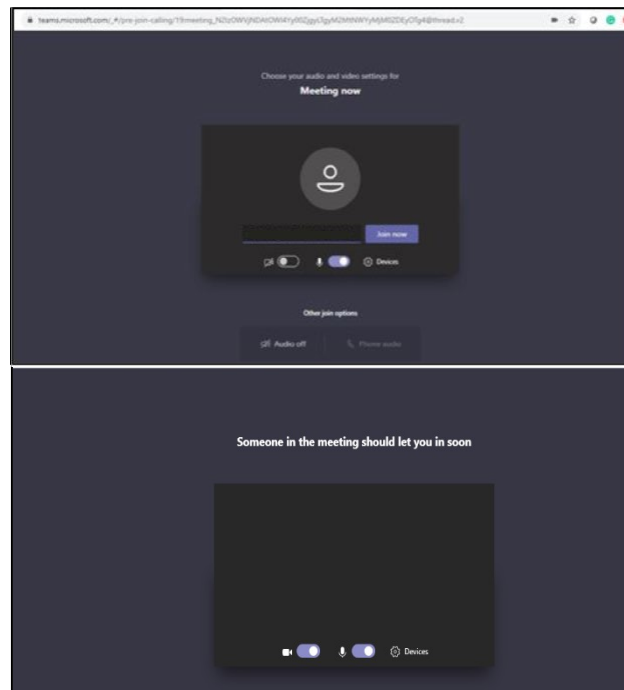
teams.microsoft.com/_#/pre-join-calling/19:meeting_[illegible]@thread.v2

Choose your audio and video settings for

Meeting now

Join now

Devices

Other join options

Audio off

Phone audio

Someone in the meeting should let you in soon

Devices